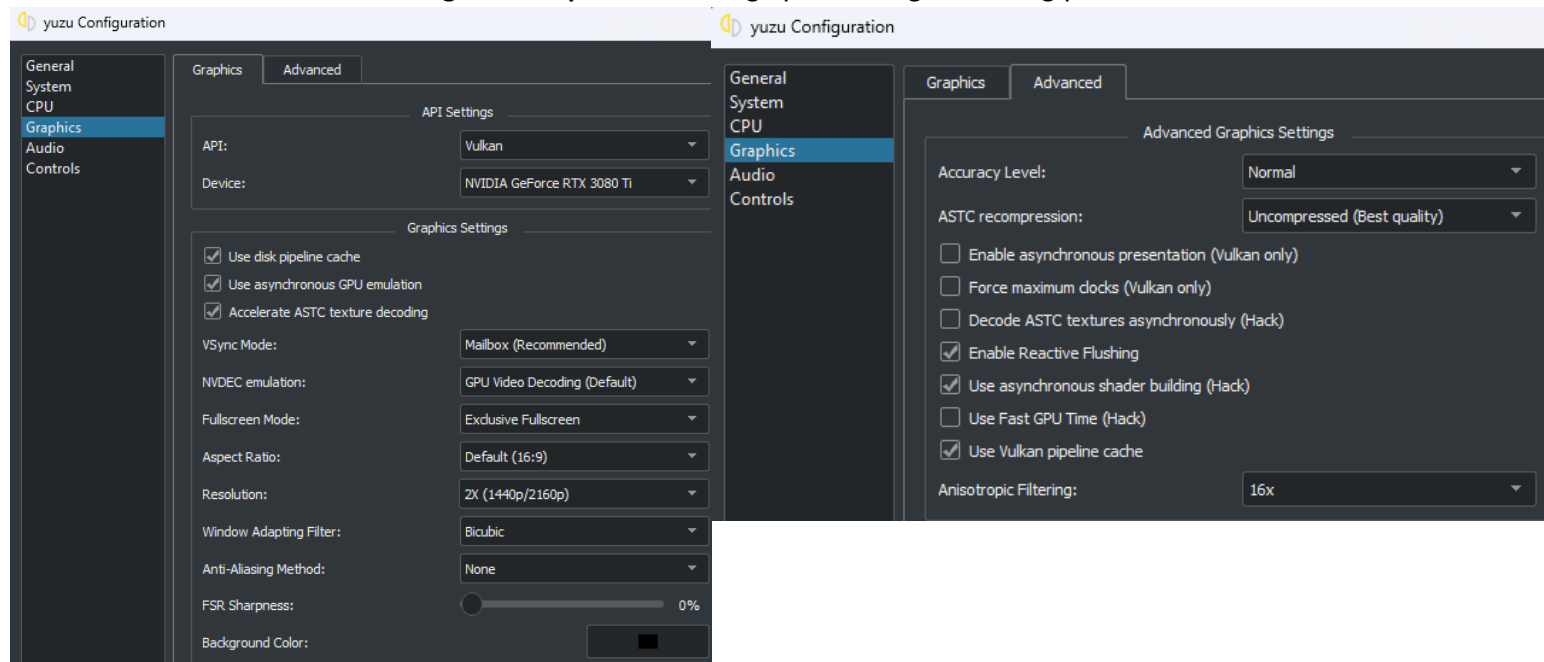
yuzu Configuration

General
System
CPU
Graphics
Audio
Controls

Graphics | Advanced

API Settings

API: Vulkan

Device: NVIDIA GeForce RTX 3080 Ti

Graphics Settings

Use disk pipeline cache

Use asynchronous GPU emulation

Accelerate ASTC texture decoding

VSync Mode: Mailbox (Recommended)

NVDEC emulation: GPU Video Decoding (Default)

Fullscreen Mode: Exclusive Fullscreen

Aspect Ratio: Default (16:9)

Resolution: 2X (1440p/2160p)

Window Adapting Filter: Bicubic

Anti-Aliasing Method: None

FSR Sharpness: 0%

Background Color:

yuzu Configuration

General
System
CPU
Graphics
Audio
Controls

Graphics | Advanced

Advanced Graphics Settings

Accuracy Level: Normal

ASTC recompression: Uncompressed (Best quality)

Enable asynchronous presentation (Vulkan only)

Force maximum clocks (Vulkan only)

Decode ASTC textures asynchronously (Hack)

Enable Reactive Flushing

Use asynchronous shader building (Hack)

Use Fast GPU Time (Hack)

Use Vulkan pipeline cache

Anisotropic Filtering: 16x